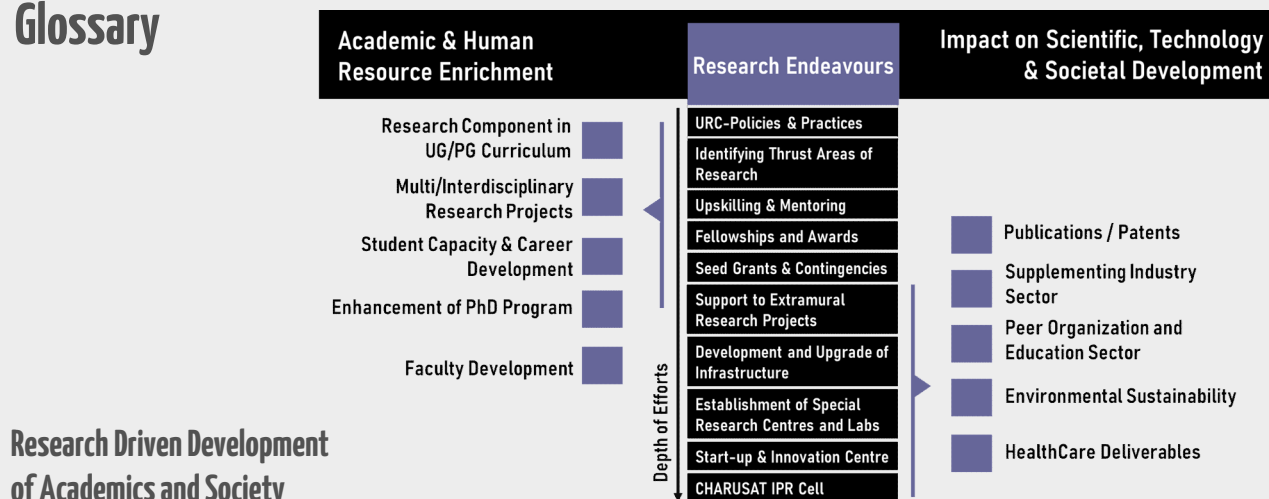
Glossary

Academic & Human Resource Enrichment

Research Endeavours

Impact on Scientific, Technology & Societal Development

Research Component in UG/PG Curriculum

Multi/Interdisciplinary Research Projects

Student Capacity & Career Development

Enhancement of PhD Program

Faculty Development

Depth of Efforts

URC-Policies & Practices

Identifying Thrust Areas of Research

Upskilling & Mentoring

Fellowships and Awards

Seed Grants & Contingencies

Support to Extramural Research Projects

Development and Upgrade of Infrastructure

Establishment of Special Research Centres and Labs

Start-up & Innovation Centre

CHARUSAT IPR Cell

Publications / Patents

Supplementing Industry Sector

Peer Organization and Education Sector

Environmental Sustainability

HealthCare Deliverables

Research Driven Development of Academics and Society